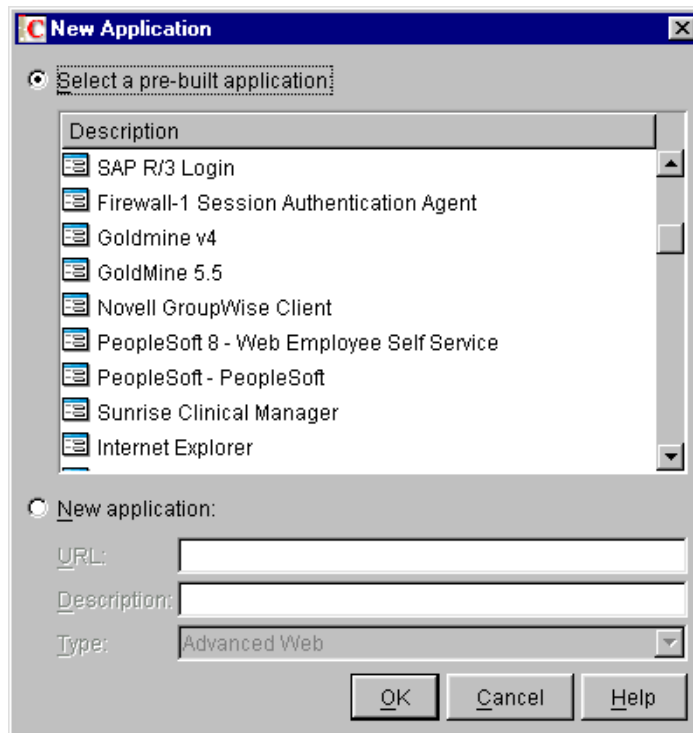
New Application

Select a pre-built application

Description

SAP R/3 Login

Firewall-1 Session Authentication Agent

Goldmine v4

GoldMine 5.5

Novell GroupWise Client

PeopleSoft 8 - Web Employee Self Service

PeopleSoft - PeopleSoft

Sunrise Clinical Manager

Internet Explorer

New application:

URL:

Description:

Type: Advanced Web

OK Cancel Help